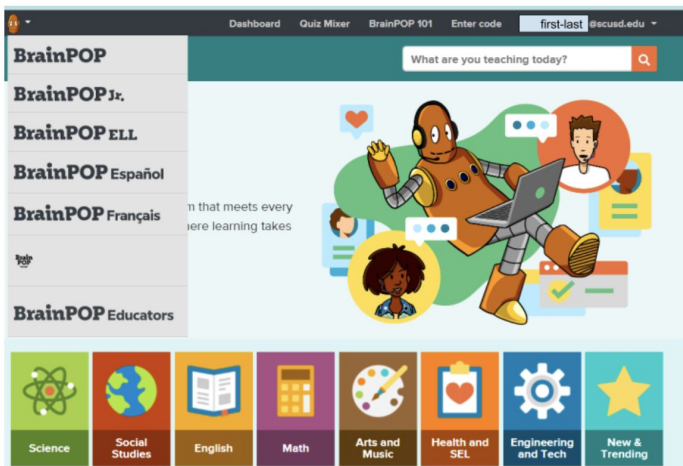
Dashboard Quiz Mixer BrainPOP 101 Enter code first-last @scusd.edu

BrainPOP

BrainPOP Jr.

BrainPOP ELL

BrainPOP Español

BrainPOP Français

Brain POP

BrainPOP Educators

What are you teaching today?

m that meets every

here learning takes

Science

Social Studies

English

Math

Arts and Music

Health and SEL

Engineering and Tech

New & Trending